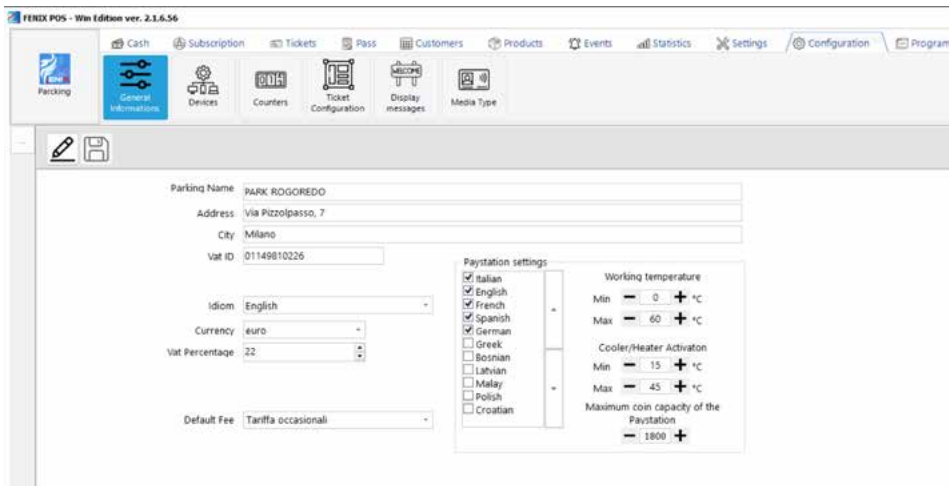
FENIX POS - Win Edition ver. 2.1.6.56

Cash
Subscription
Tickets
Pass
Customers
Products
Events
Statistics
Settings
Configuration
Program

Parcking
General Informations
Devices
Counters
Ticket Configuration
WELCOME
Display messages
Media Type

Parking Name PARK ROGOREDO
Address Via Pizzolpasso, 7
City Milano
Vat ID 01149810226
Idiom English
Currency euro
Vat Percentage 22
Default Fee Tariffa occasionali

Paystation settings
☑ Italian
☑ English
☑ French
☑ Spanish
☑ German
☐ Greek
☐ Bosnian
☐ Latvian
☐ Malay
☐ Polish
☐ Croatian

Working temperature
Min − 0 + °C
Max − 60 + °C

Cooler/Heater Activaton
Min − 15 + °C
Max − 45 + °C

Maximum coin capacity of the Paystation
− 1800 +